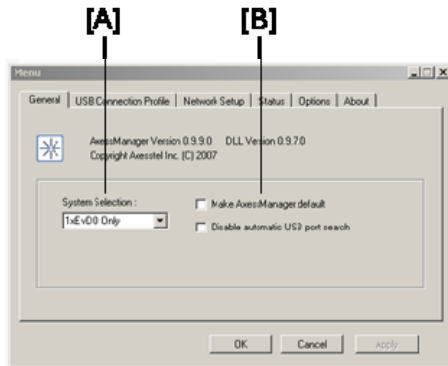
[A]

[B]

Menu

General | USB Connection Profile | Network Setup | Status | Options | About

AxessManager Version 0.9.9.0 DLL Version 0.9.7.0
Copyright Axesstel Inc. (C) 2007

System Selection :
1xEvDO Only

Make AxessManager default
Disable automatic USB port search

OK
Cancel
Apply